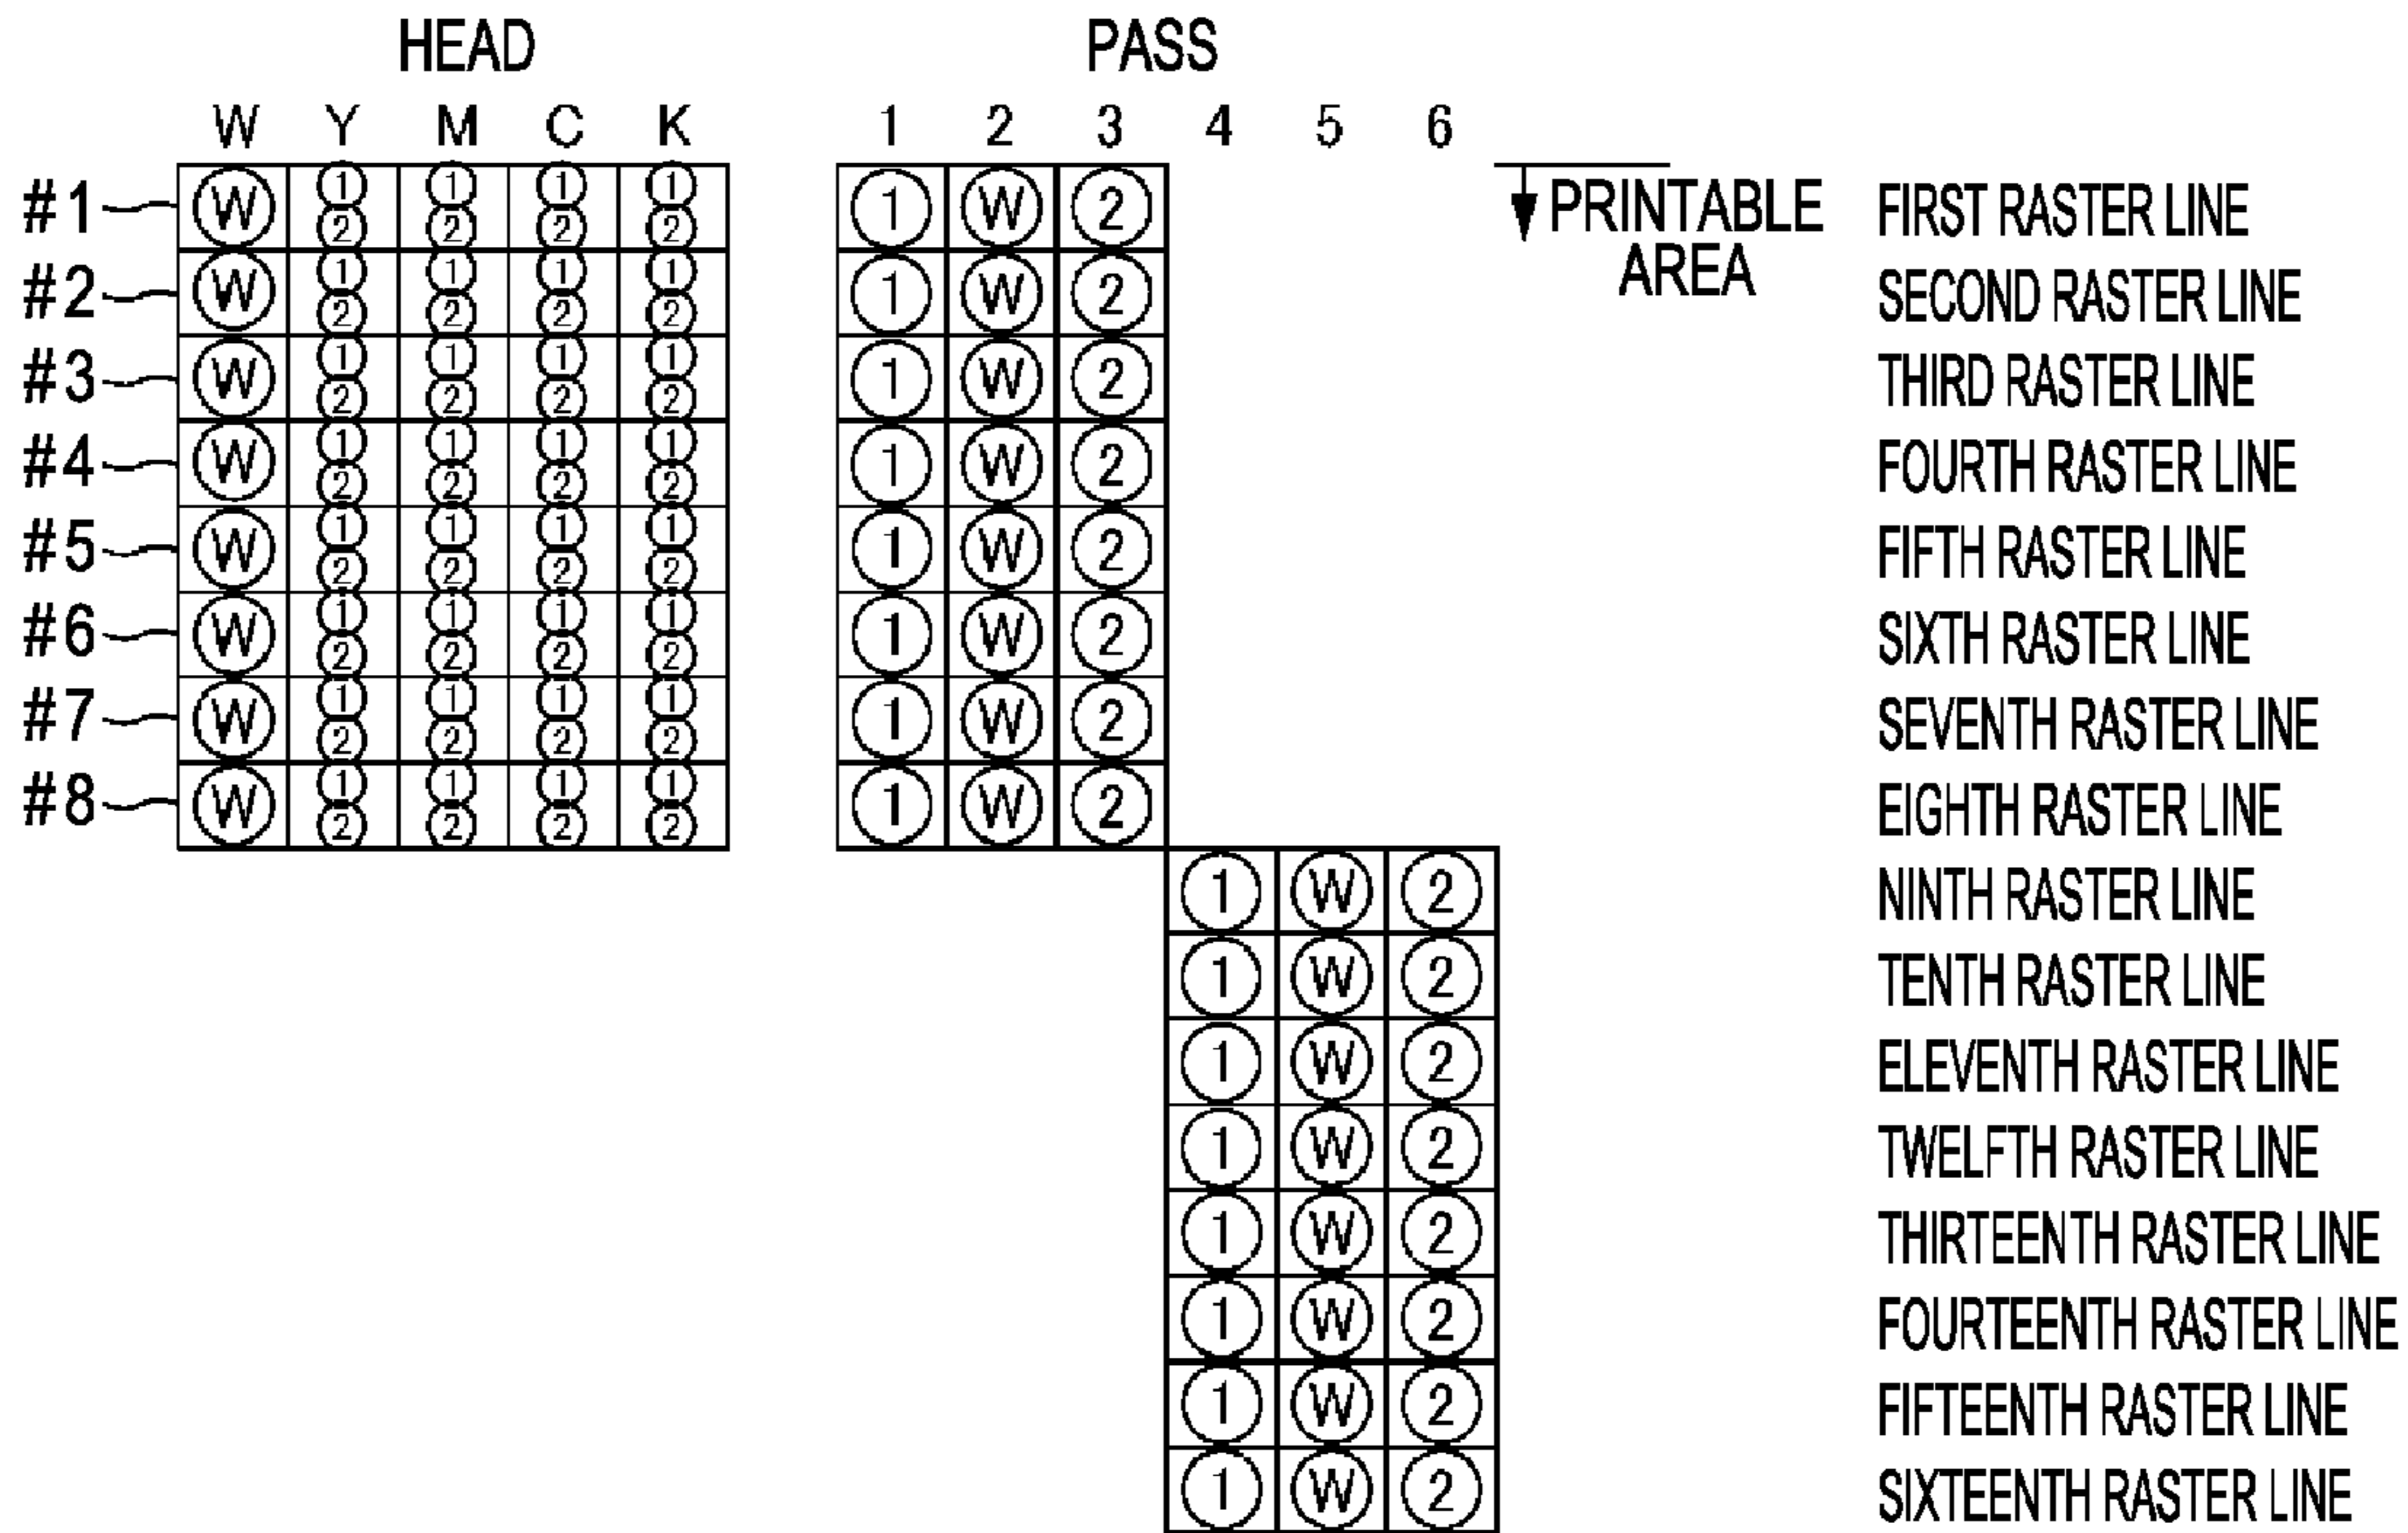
HEAD

| | W | Y | M | C | K |
|---|---|---|---|---|---|
| #1 | W | 1 2 | 1 2 | 1 2 | 1 2 |
| #2 | W | 1 2 | 1 2 | 1 2 | 1 2 |
| #3 | W | 1 2 | 1 2 | 1 2 | 1 2 |
| #4 | W | 1 2 | 1 2 | 1 2 | 1 2 |
| #5 | W | 1 2 | 1 2 | 1 2 | 1 2 |
| #6 | W | 1 2 | 1 2 | 1 2 | 1 2 |
| #7 | W | 1 2 | 1 2 | 1 2 | 1 2 |
| #8 | W | 1 2 | 1 2 | 1 2 | 1 2 |

PASS

| 1 | 2 | 3 | 4 | 5 | 6 | |
|---|---|---|---|---|---|---|
| 1 | W | 2 | | | | FIRST RASTER LINE |
| 1 | W | 2 | | | | SECOND RASTER LINE |
| 1 | W | 2 | | | | THIRD RASTER LINE |
| 1 | W | 2 | | | | FOURTH RASTER LINE |
| 1 | W | 2 | | | | FIFTH RASTER LINE |
| 1 | W | 2 | | | | SIXTH RASTER LINE |
| 1 | W | 2 | | | | SEVENTH RASTER LINE |
| 1 | W | 2 | | | | EIGHTH RASTER LINE |
| | | | 1 | W | 2 | NINTH RASTER LINE |
| | | | 1 | W | 2 | TENTH RASTER LINE |
| | | | 1 | W | 2 | ELEVENTH RASTER LINE |
| | | | 1 | W | 2 | TWELFTH RASTER LINE |
| | | | 1 | W | 2 | THIRTEENTH RASTER LINE |
| | | | 1 | W | 2 | FOURTEENTH RASTER LINE |
| | | | 1 | W | 2 | FIFTEENTH RASTER LINE |
| | | | 1 | W | 2 | SIXTEENTH RASTER LINE |

PRINTABLE AREA